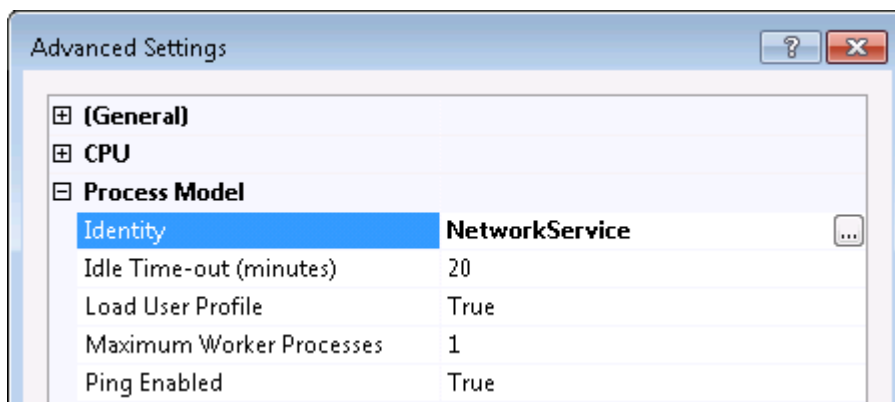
Advanced Settings

?

⊞ (General)
⊞ CPU
⊟ Process Model

| | |
|---|---|
| Identity | NetworkService |
| Idle Time-out (minutes) | 20 |
| Load User Profile | True |
| Maximum Worker Processes | 1 |
| Ping Enabled | True |

...